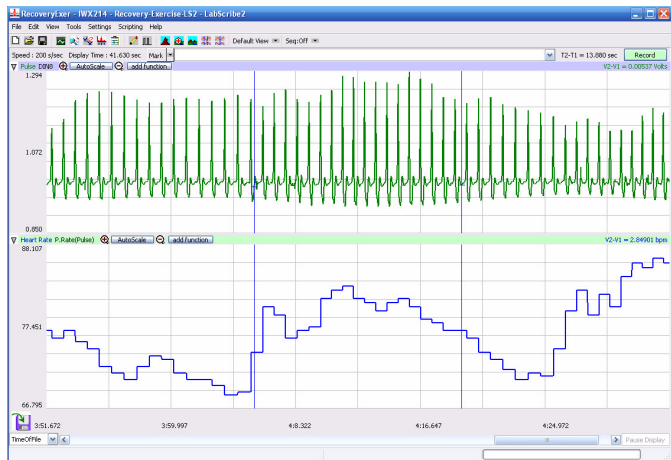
RecoveryExer - IWX214 - Recovery-Exercise-LS2 - LabScribe2

File Edit View Tools Settings Scripting Help

Default View Seq:Off

Speed : 200 s/sec Display Time : 41.630 sec Mark

T2-T1 = 13.880 sec Record

Pulse DIN0 AutoScale add function

V2-V1 = 0.00537 Volts

1.294

1.072

0.850

Heart Rate P.Rate(Pulse) AutoScale add function

V2-V1 = 2.84901 bpm

88.107

77.451

66.795

3:51.672 3:59.997 4:8.322 4:16.647 4:24.972

TimeOfFile

Pause Display